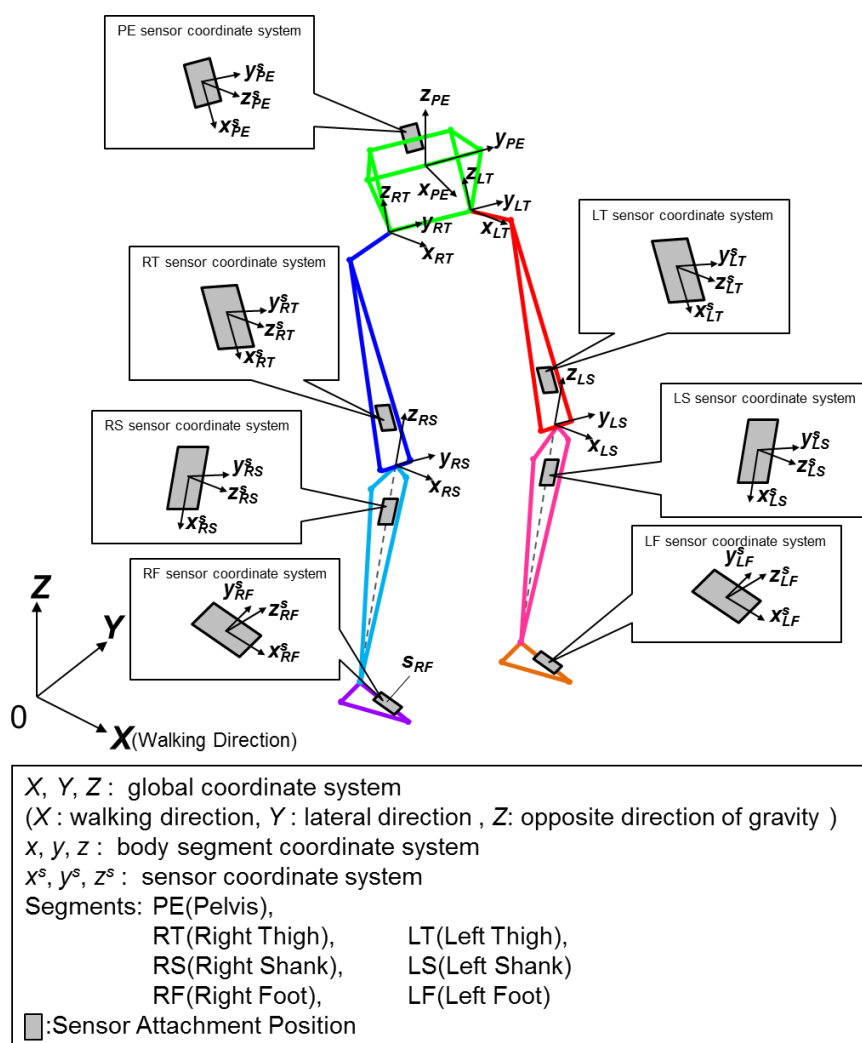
PE sensor coordinate system
$y^s_{PE}$
$z^s_{PE}$
$x^s_{PE}$

$z_{PE}$
$y_{PE}$
$x_{PE}$
$z_{LT}$
$z_{RT}$
$y_{LT}$
$y_{RT}$
$x_{LT}$
$x_{RT}$

LT sensor coordinate system
$y^s_{LT}$
$z^s_{LT}$
$x^s_{LT}$

RT sensor coordinate system
$y^s_{RT}$
$z^s_{RT}$
$x^s_{RT}$

$z_{LS}$
$y_{LS}$
$x_{LS}$
$z_{RS}$
$y_{RS}$
$x_{RS}$

LS sensor coordinate system
$y^s_{LS}$
$z^s_{LS}$
$x^s_{LS}$

RS sensor coordinate system
$y^s_{RS}$
$z^s_{RS}$
$x^s_{RS}$

LF sensor coordinate system
$y^s_{LF}$
$z^s_{LF}$
$x^s_{LF}$

RF sensor coordinate system
$y^s_{RF}$
$z^s_{RF}$
$x^s_{RF}$

$s_{RF}$

Z
Y
0
X(Walking Direction)

X, Y, Z : global coordinate system
(X : walking direction, Y : lateral direction , Z: opposite direction of gravity )
x, y, z : body segment coordinate system
$x^s$, $y^s$, $z^s$ : sensor coordinate system
Segments: PE(Pelvis),
RT(Right Thigh), LT(Left Thigh),
RS(Right Shank), LS(Left Shank)
RF(Right Foot), LF(Left Foot)
:Sensor Attachment Position